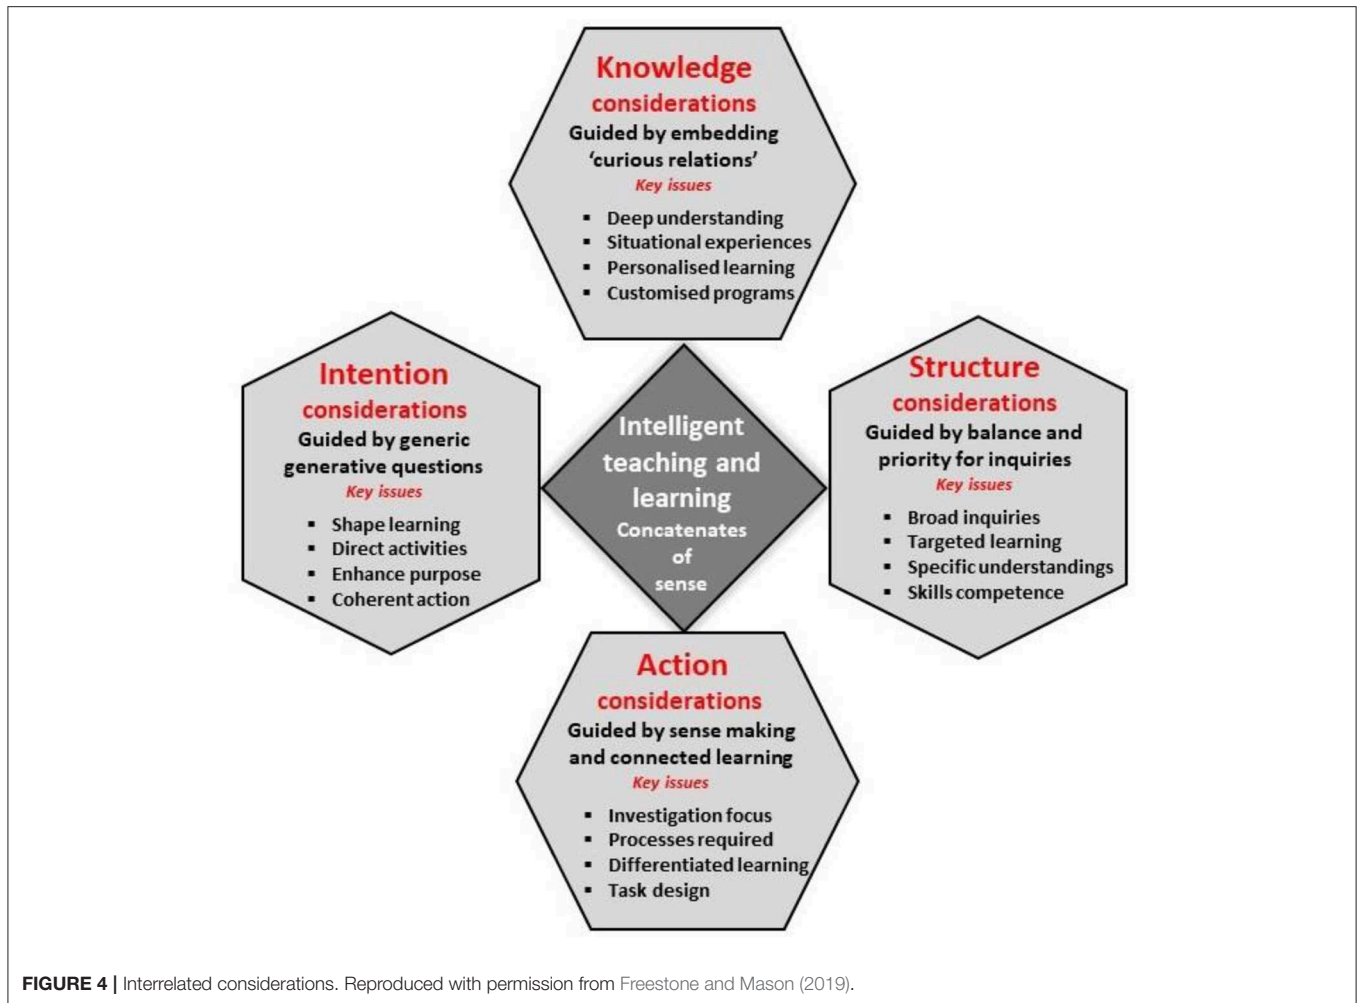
Knowledge considerations
Guided by embedding 'curious relations'
Key issues
- Deep understanding
- Situational experiences
- Personalised learning
- Customised programs

Intention considerations
Guided by generic generative questions
Key issues
- Shape learning
- Direct activities
- Enhance purpose
- Coherent action

Intelligent teaching and learning
Concatenates of sense

Structure considerations
Guided by balance and priority for inquiries
Key issues
- Broad inquiries
- Targeted learning
- Specific understandings
- Skills competence

Action considerations
Guided by sense making and connected learning
Key issues
- Investigation focus
- Processes required
- Differentiated learning
- Task design

FIGURE 4 | Interrelated considerations. Reproduced with permission from Freestone and Mason (2019).